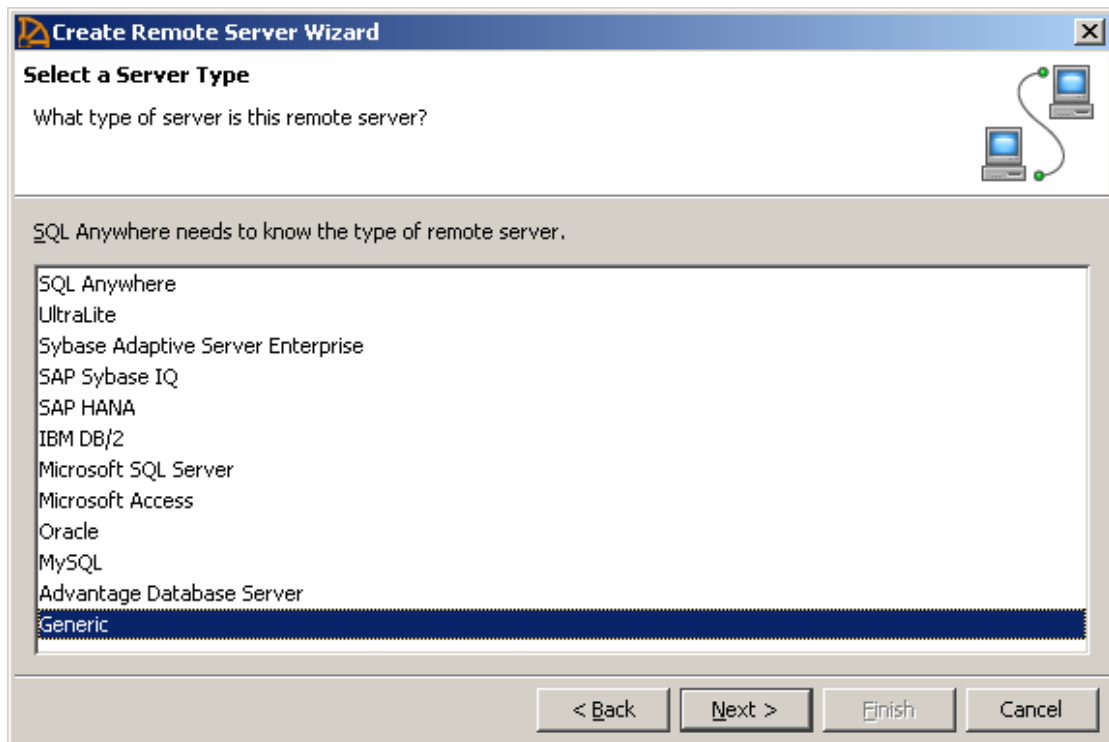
Create Remote Server Wizard

Select a Server Type

What type of server is this remote server?

SQL Anywhere needs to know the type of remote server.

SQL Anywhere
UltraLite
Sybase Adaptive Server Enterprise
SAP Sybase IQ
SAP HANA
IBM DB/2
Microsoft SQL Server
Microsoft Access
Oracle
MySQL
Advantage Database Server
Generic

< Back
Next >
Finish
Cancel